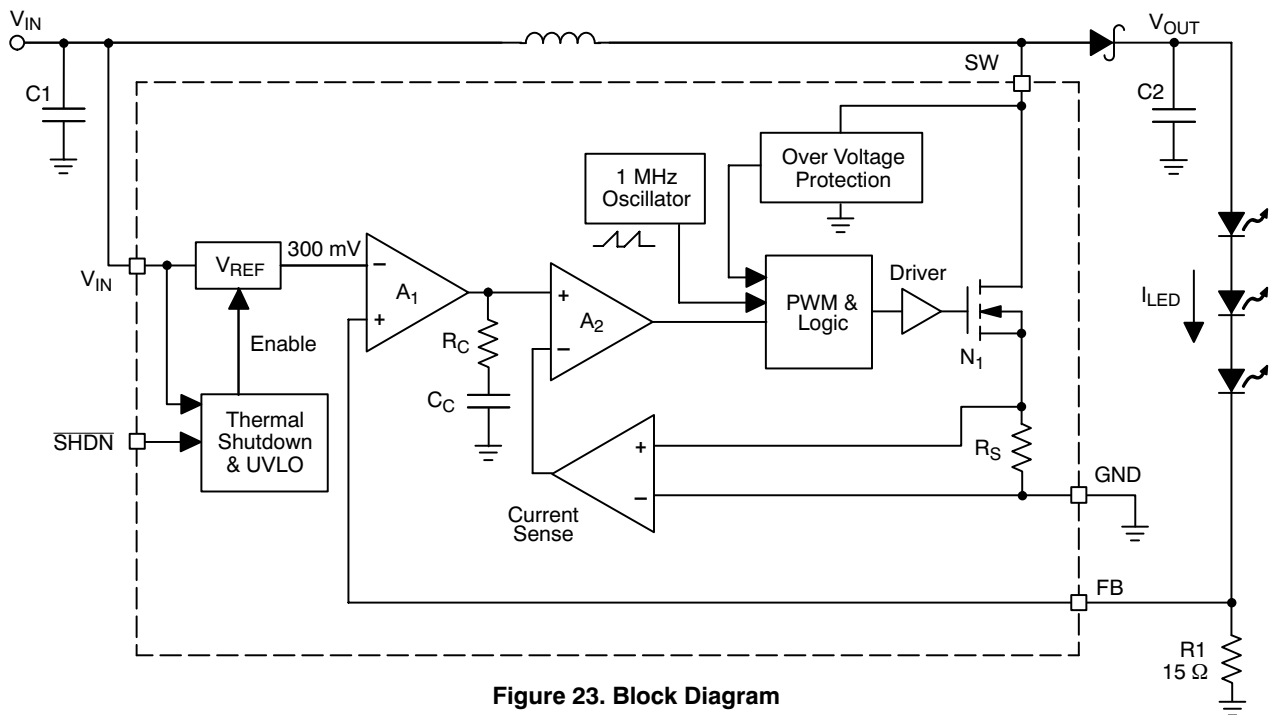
$V_{IN}$

$V_{OUT}$

SW

C1

C2

1 MHz Oscillator

Over Voltage Protection

$V_{IN}$

$V_{REF}$

300 mV

−

+

$A_1$

+

−

$A_2$

PWM & Logic

Driver

$I_{LED}$

Enable

$R_C$

$C_C$

$N_1$

$\overline{SHDN}$

Thermal Shutdown & UVLO

+

−

$R_S$

GND

Current Sense

FB

R1
15 Ω

**Figure 23. Block Diagram**